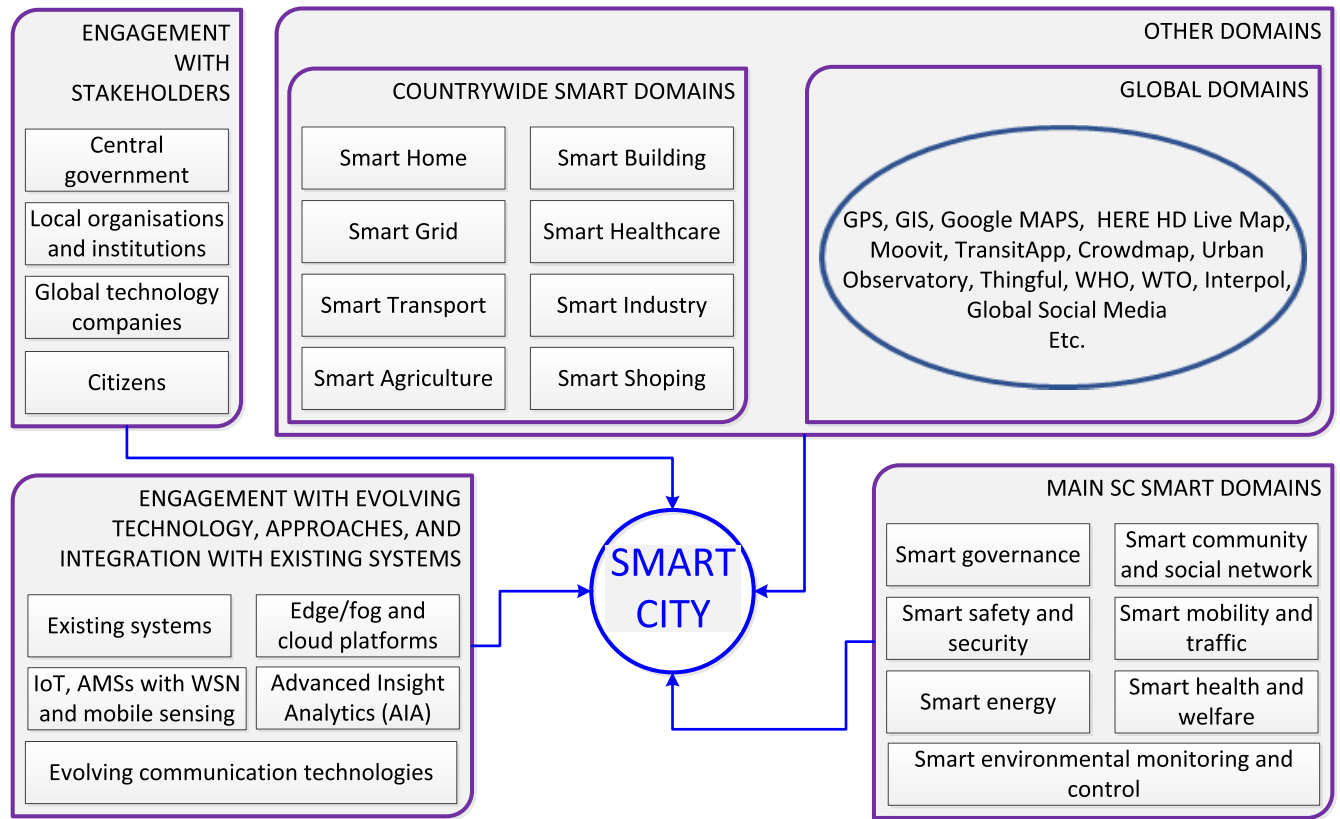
ENGAGEMENT WITH STAKEHOLDERS

Central government

Local organisations and institutions

Global technology companies

Citizens

OTHER DOMAINS

COUNTRYWIDE SMART DOMAINS

Smart Home

Smart Building

Smart Grid

Smart Healthcare

Smart Transport

Smart Industry

Smart Agriculture

Smart Shoping

GLOBAL DOMAINS

GPS, GIS, Google MAPS, HERE HD Live Map, Moovit, TransitApp, Crowdmap, Urban Observatory, Thingful, WHO, WTO, Interpol, Global Social Media
Etc.

ENGAGEMENT WITH EVOLVING TECHNOLOGY, APPROACHES, AND INTEGRATION WITH EXISTING SYSTEMS

Existing systems

Edge/fog and cloud platforms

IoT, AMSs with WSN and mobile sensing

Advanced Insight Analytics (AIA)

Evolving communication technologies

SMART CITY

MAIN SC SMART DOMAINS

Smart governance

Smart community and social network

Smart safety and security

Smart mobility and traffic

Smart energy

Smart health and welfare

Smart environmental monitoring and control